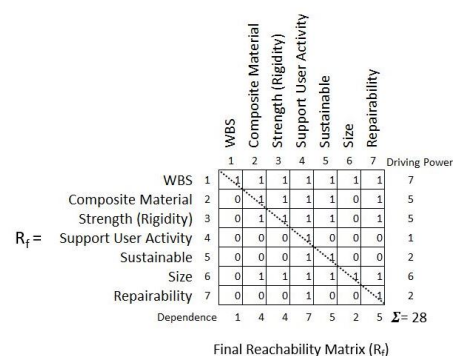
$R_f =$

| | | WBS | Composite Material | Strength (Rigidity) | Support User Activity | Sustainable | Size | Repairability | |
|---|---|---|---|---|---|---|---|---|---|
| | | 1 | 2 | 3 | 4 | 5 | 6 | 7 | Driving Power |
| WBS | 1 | 1 | 1 | 1 | 1 | 1 | 1 | 1 | 7 |
| Composite Material | 2 | 0 | 1 | 1 | 1 | 1 | 0 | 1 | 5 |
| Strength (Rigidity) | 3 | 0 | 1 | 1 | 1 | 1 | 0 | 1 | 5 |
| Support User Activity | 4 | 0 | 0 | 0 | 1 | 0 | 0 | 0 | 1 |
| Sustainable | 5 | 0 | 0 | 0 | 1 | 1 | 0 | 0 | 2 |
| Size | 6 | 0 | 1 | 1 | 1 | 1 | 1 | 1 | 6 |
| Repairability | 7 | 0 | 0 | 0 | 1 | 0 | 0 | 1 | 2 |
| Dependence | | 1 | 4 | 4 | 7 | 5 | 2 | 5 | $\Sigma = 28$ |

Final Reachability Matrix ($R_f$)